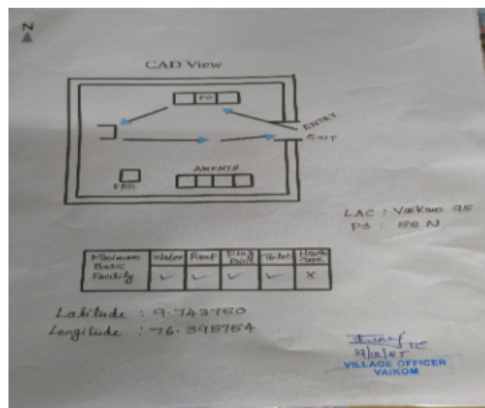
N

CAD View

PO

ENTRY

EXIT

AMENTS

PRO

LAC : Vaikom 95

PS : 88 N

| Minimum Basic Facility | Water | Ramp | Sign Board | Toilet | Hand Rail |
|---|---|---|---|---|---|
| | ✓ | ✓ | ✓ | ✓ | ✗ |

Latitude : 9.743750

Longitude : 76.398764

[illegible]

VILLAGE OFFICER
VAIKOM